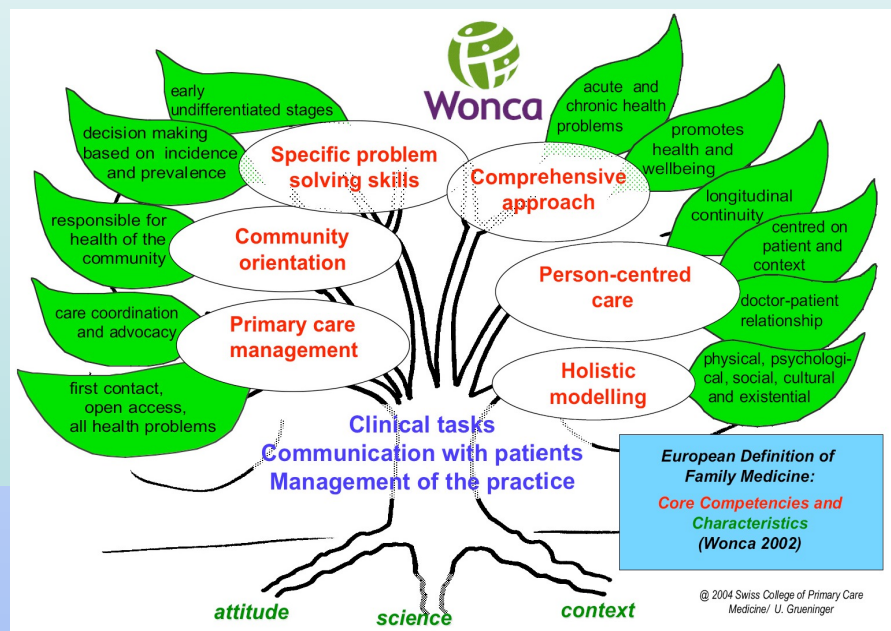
Wonca

early undifferentiated stages

decision making based on incidence and prevalence

Specific problem solving skills

responsible for health of the community

Community orientation

care coordination and advocacy

Primary care management

first contact, open access, all health problems

acute and chronic health problems

promotes health and wellbeing

Comprehensive approach

longitudinal continuity

centred on patient and context

Person-centred care

doctor-patient relationship

physical, psychological, social, cultural and existential

Holistic modelling

Clinical tasks
Communication with patients
Management of the practice

European Definition of Family Medicine:
Core Competencies and Characteristics
(Wonca 2002)

attitude

science

context

@ 2004 Swiss College of Primary Care Medicine/ U. Grueninger